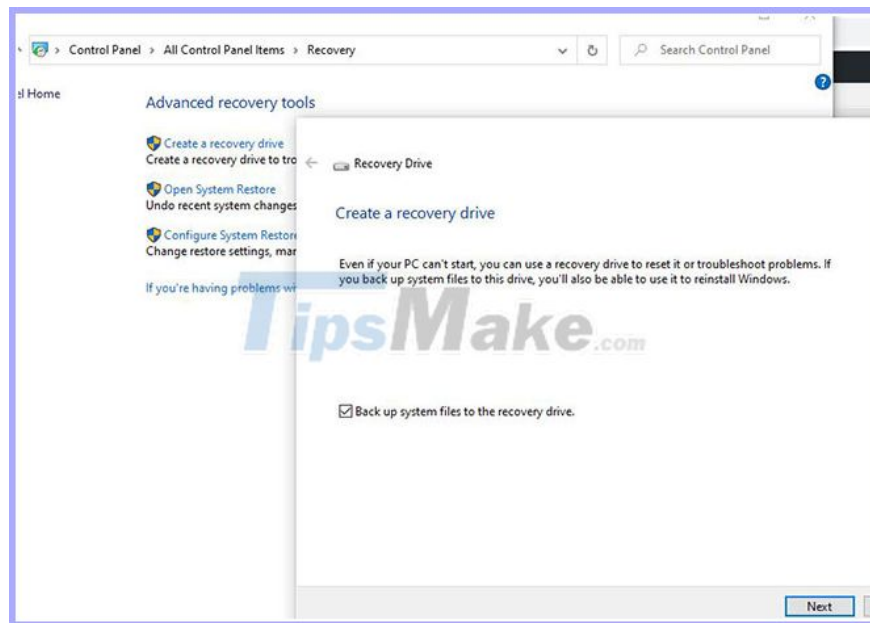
> Control Panel > All Control Panel Items > Recovery

Search Control Panel

el Home

Advanced recovery tools

Create a recovery drive
Create a recovery drive to tro

Open System Restore
Undo recent system changes

Configure System Restore
Change restore settings, mar

If you're having problems wi

Recovery Drive

Create a recovery drive

Even if your PC can't start, you can use a recovery drive to reset it or troubleshoot problems. If you back up system files to this drive, you'll also be able to use it to reinstall Windows.

TipsMake.com

Back up system files to the recovery drive.

Next